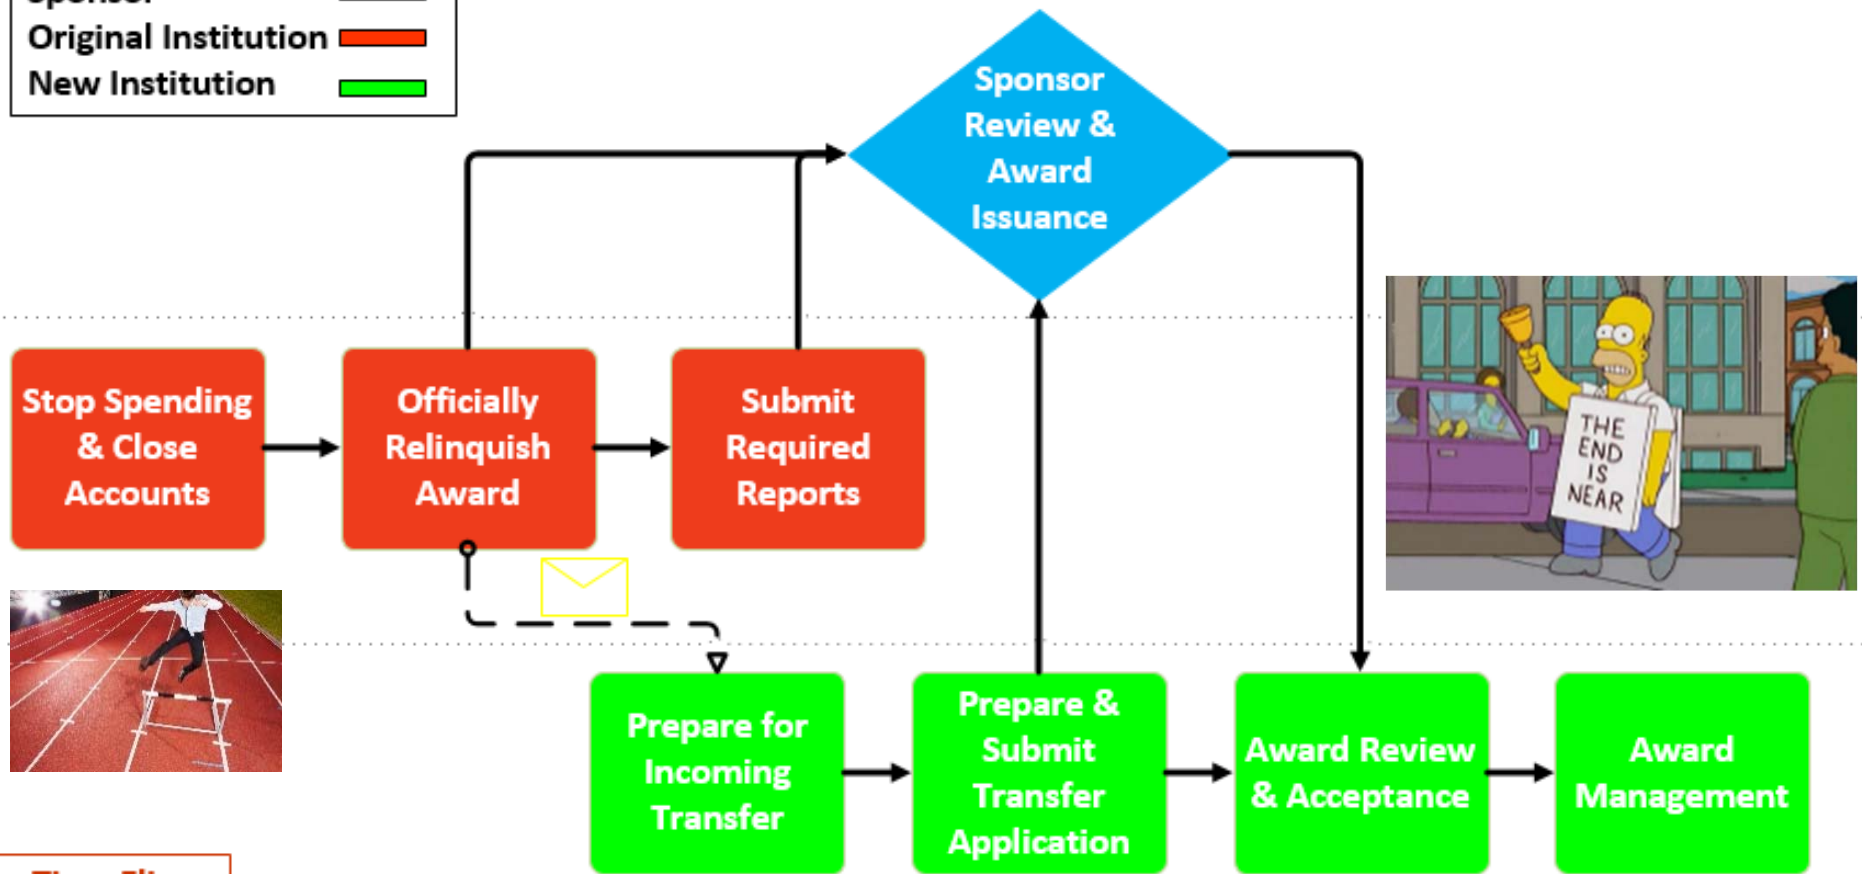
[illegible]
Original Institution
New Institution

Sponsor Review & Award Issuance

Stop Spending & Close Accounts

Officially Relinquish Award

Submit Required Reports

THE END IS NEAR

Prepare for Incoming Transfer

Prepare & Submit Transfer Application

Award Review & Acceptance

Award Management

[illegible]